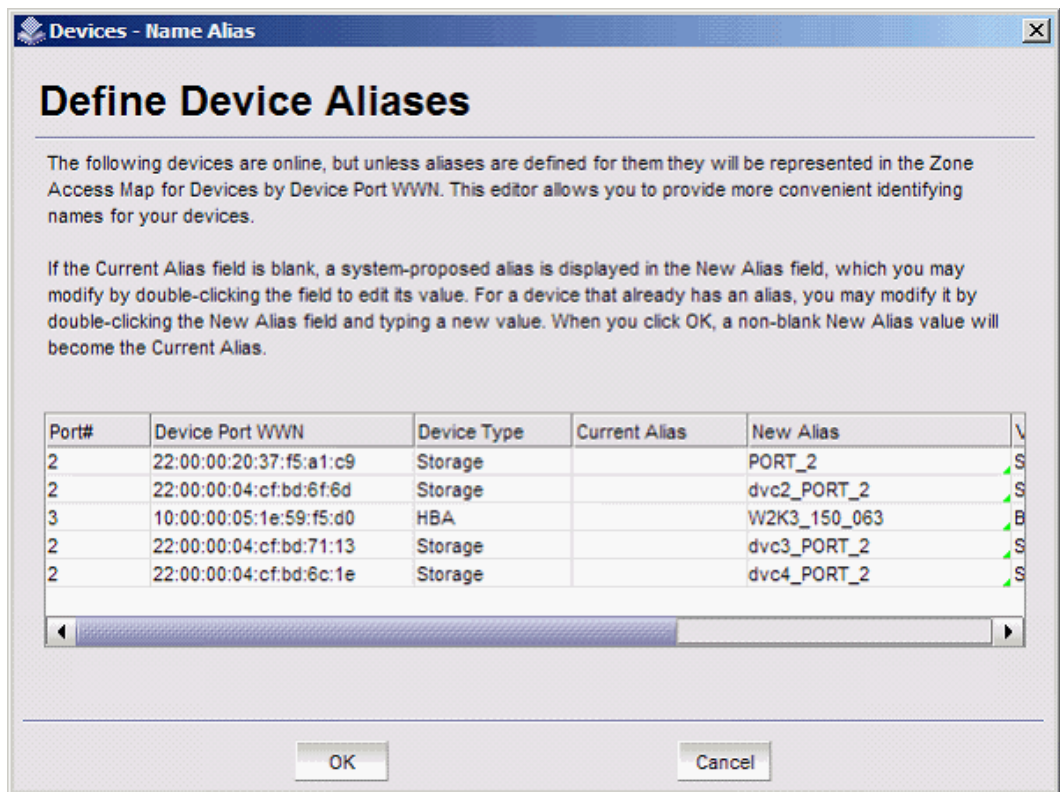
Devices - Name Alias

Define Device Aliases

The following devices are online, but unless aliases are defined for them they will be represented in the Zone Access Map for Devices by Device Port WWN. This editor allows you to provide more convenient identifying names for your devices.

If the Current Alias field is blank, a system-proposed alias is displayed in the New Alias field, which you may modify by double-clicking the field to edit its value. For a device that already has an alias, you may modify it by double-clicking the New Alias field and typing a new value. When you click OK, a non-blank New Alias value will become the Current Alias.

| Port# | Device Port WWN | Device Type | Current Alias | New Alias | V |
|---|---|---|---|---|---|
| 2 | 22:00:00:20:37:f5:a1:c9 | Storage | | PORT_2 | S |
| 2 | 22:00:00:04:cf:bd:6f:6d | Storage | | dvc2_PORT_2 | S |
| 3 | 10:00:00:05:1e:59:f5:d0 | HBA | | W2K3_150_063 | B |
| 2 | 22:00:00:04:cf:bd:71:13 | Storage | | dvc3_PORT_2 | S |
| 2 | 22:00:00:04:cf:bd:6c:1e | Storage | | dvc4_PORT_2 | S |

OK

Cancel